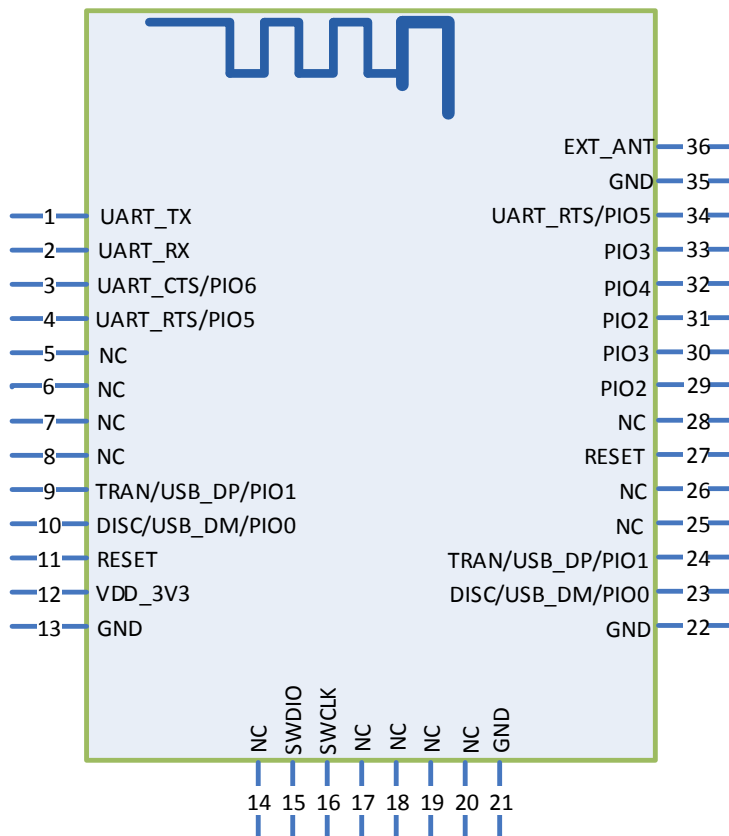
EXT_ANT 36
GND 35
1 UART_TX
UART_RTS/PIO5 34
2 UART_RX
PIO3 33
3 UART_CTS/PIO6
PIO4 32
4 UART_RTS/PIO5
PIO2 31
5 NC
PIO3 30
6 NC
PIO2 29
7 NC
NC 28
8 NC
RESET 27
9 TRAN/USB_DP/PIO1
NC 26
10 DISC/USB_DM/PIO0
NC 25
11 RESET
TRAN/USB_DP/PIO1 24
12 VDD_3V3
DISC/USB_DM/PIO0 23
13 GND
GND 22

NC SWDIO SWCLK NC NC NC NC GND
14 15 16 17 18 19 20 21